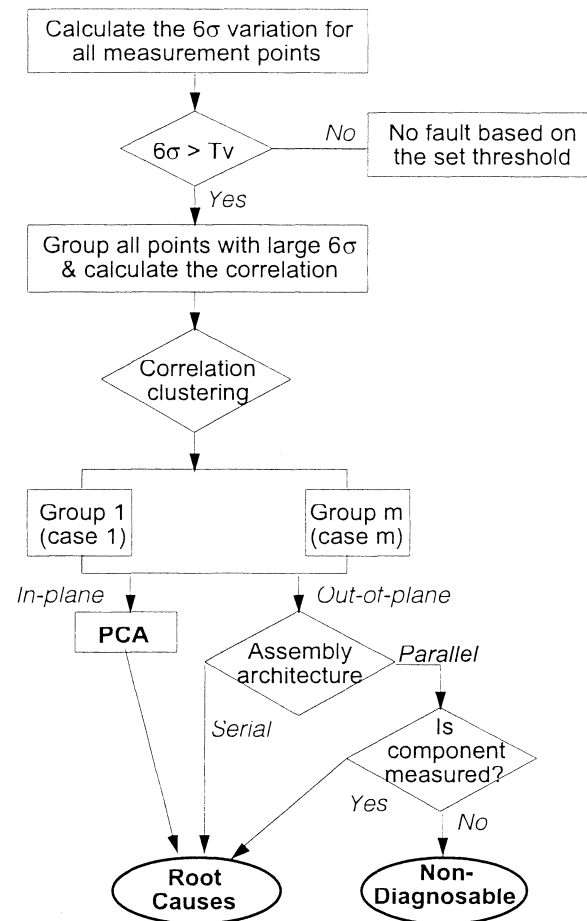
Calculate the $6\sigma$ variation for all measurement points

$6\sigma > Tv$

No

No fault based on the set threshold

Yes

Group all points with large $6\sigma$ & calculate the correlation

Correlation clustering

Group 1 (case 1)

Group m (case m)

In-plane

Out-of-plane

PCA

Assembly architecture

Parallel

Serial

Is component measured?

Yes

No

Root Causes

Non-Diagnosable